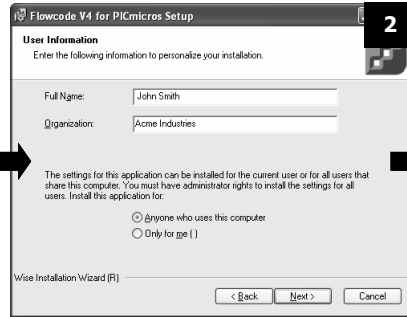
Flowcode V4 for PICmicros Setup

2

User Information

Enter the following information to personalize your installation.

Full Name: John Smith

Organization: Acme Industries

The settings for this application can be installed for the current user or for all users that share this computer. You must have administrator rights to install the settings for all users. Install this application for:

Anyone who uses this computer

Only for me ( )

Wise Installation Wizard (R)

< Back Next > Cancel